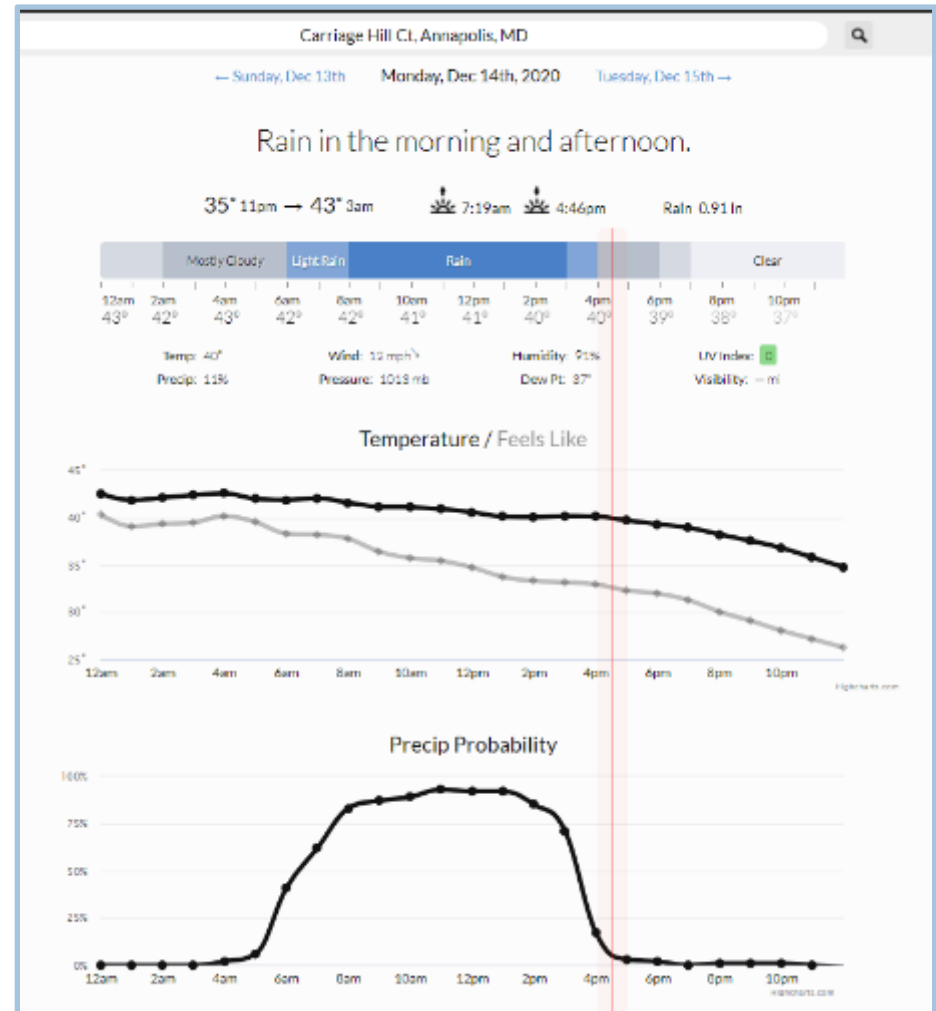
Carriage Hill Ct, Annapolis, MD

← Sunday, Dec 13th Monday, Dec 14th, 2020 Tuesday, Dec 15th →

Rain in the morning and afternoon.

35° 11pm → 43° 3am 7:19am 4:46pm Rain 0.91 In

Mostly Cloudy Light Rain Rain Clear

| 12am | 2am | 4am | 6am | 8am | 10am | 12pm | 2pm | 4pm | 6pm | 8pm | 10pm |
|---|---|---|---|---|---|---|---|---|---|---|---|
| 43° | 42° | 43° | 42° | 42° | 41° | 41° | 40° | 40° | 39° | 38° | 37° |

Temp: 40° Wind: 12 mph Humidity: 91% UV Index: 0
Precip: 11% Pressure: 1013 mb Dew Pt: 37° Visibility: – mi

Temperature / Feels Like

45° 40° 35° 30° 25°

12am 2am 4am 6am 8am 10am 12pm 2pm 4pm 6pm 8pm 10pm

Highcharts.com

Precip Probability

100% 75% 50% 25% 0%

12am 2am 4am 6am 8am 10am 12pm 2pm 4pm 6pm 8pm 10pm

Highcharts.com